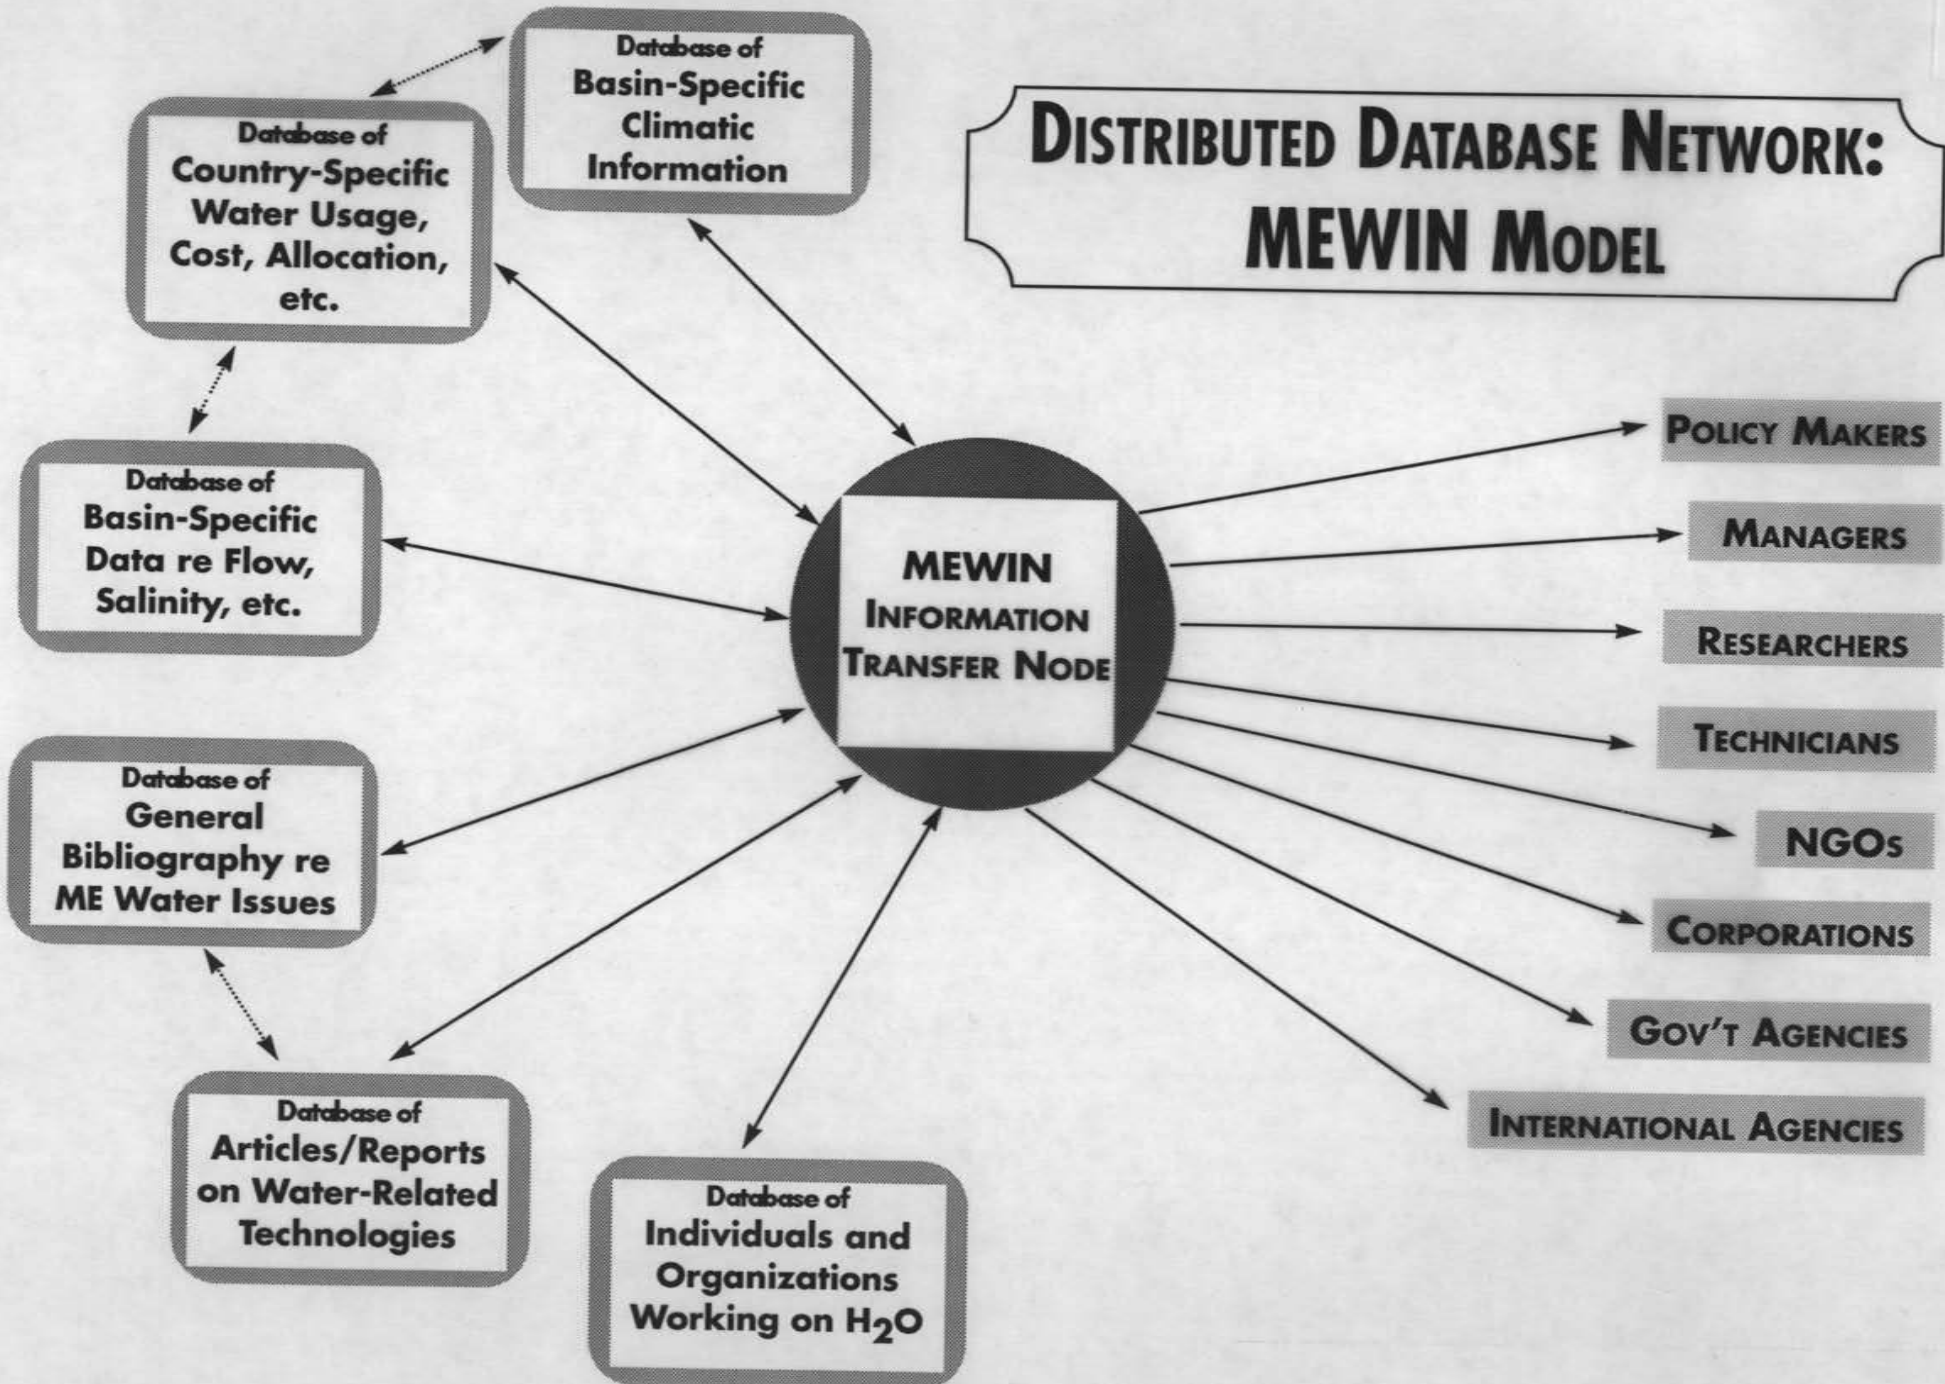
DISTRIBUTED DATABASE NETWORK: MEWIN MODEL

Database of Basin-Specific Climatic Information

Database of Country-Specific Water Usage, Cost, Allocation, etc.

Database of Basin-Specific Data re Flow, Salinity, etc.

Database of General Bibliography re ME Water Issues

Database of Articles/Reports on Water-Related Technologies

Database of Individuals and Organizations Working on $H_2O$

MEWIN INFORMATION TRANSFER NODE

POLICY MAKERS

MANAGERS

RESEARCHERS

TECHNICIANS

NGOs

CORPORATIONS

GOV'T AGENCIES

INTERNATIONAL AGENCIES